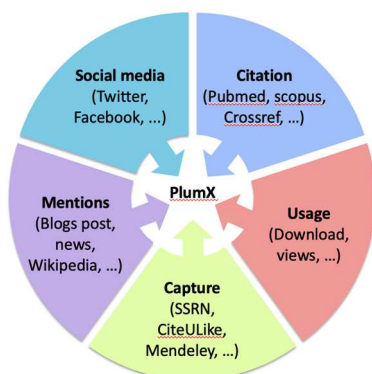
Social media
(Twitter, Facebook, ...)

Citation
(Pubmed, scopus, Crossref, ...)

PlumX

Usage
(Download, views, ...)

Capture
(SSRN, CiteULike, Mendeley, ...)

Mentions
(Blogs post, news, Wikipedia, ...)